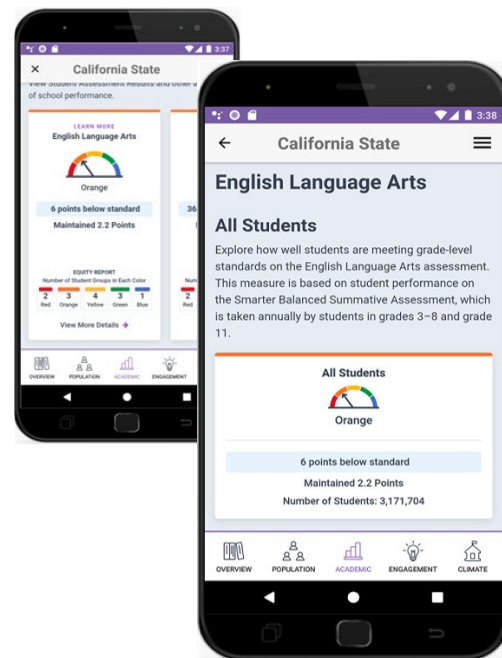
3:37

California State

View Student Assessment Results and other a of school performance.

LEARN MORE
English Language Arts

Orange

6 points below standard

Maintained 2.2 Points

36

EQUITY REPORT
Number of Student Groups in Each Color

| 2 | 3 | 4 | 3 | 1 |
|---|---|---|---|---|
| Red | Orange | Yellow | Green | Blue |

View More Details

OVERVIEW POPULATION ACADEMIC ENGAGEMENT

3:38

California State

English Language Arts

All Students

Explore how well students are meeting grade-level standards on the English Language Arts assessment. This measure is based on student performance on the Smarter Balanced Summative Assessment, which is taken annually by students in grades 3–8 and grade 11.

All Students

Orange

6 points below standard

Maintained 2.2 Points

Number of Students: 3,171,704

OVERVIEW POPULATION ACADEMIC ENGAGEMENT CLIMATE